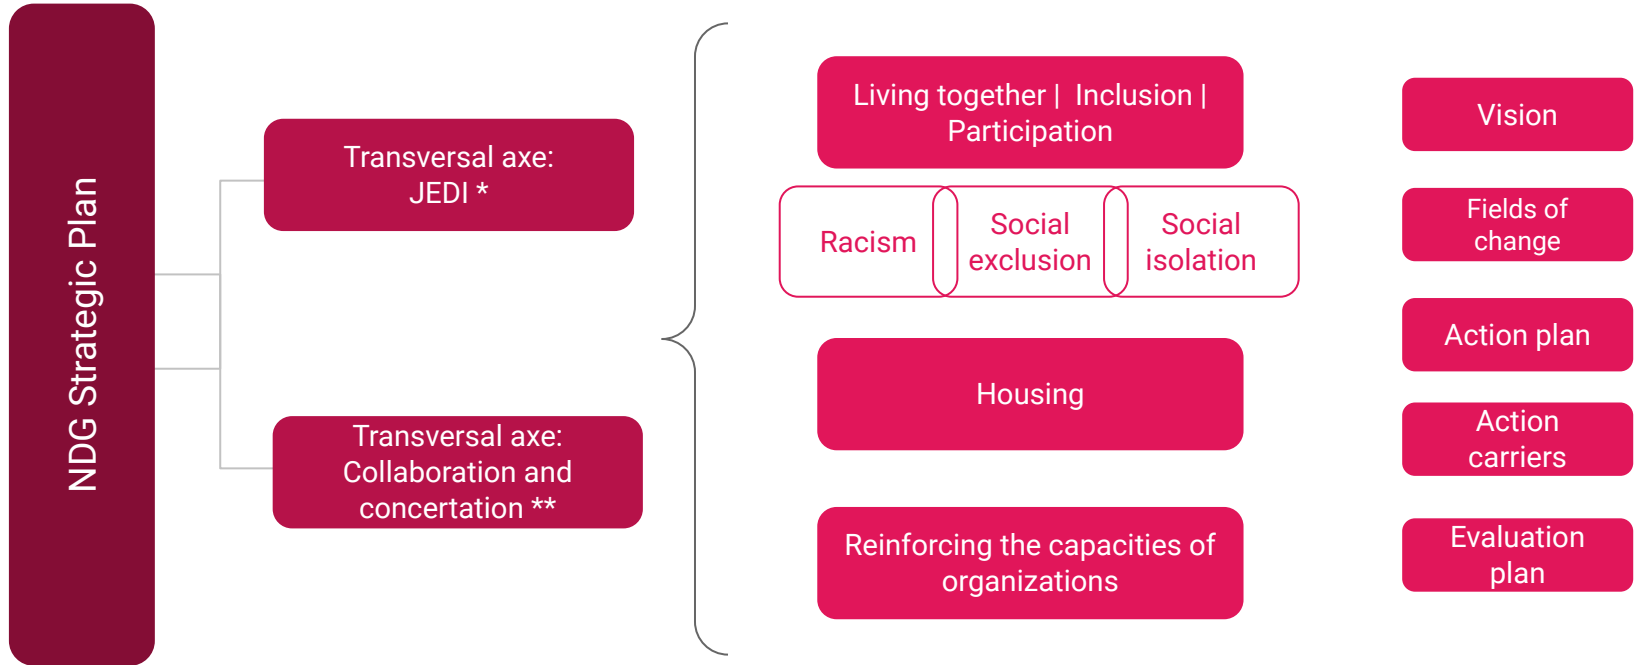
NDG Strategic Plan

Transversal axe: JEDI *

Transversal axe: Collaboration and concertation **

Living together | Inclusion | Participation

Racism

Social exclusion

Social isolation

Housing

Reinforcing the capacities of organizations

Vision

Fields of change

Action plan

Action carriers

Evaluation plan